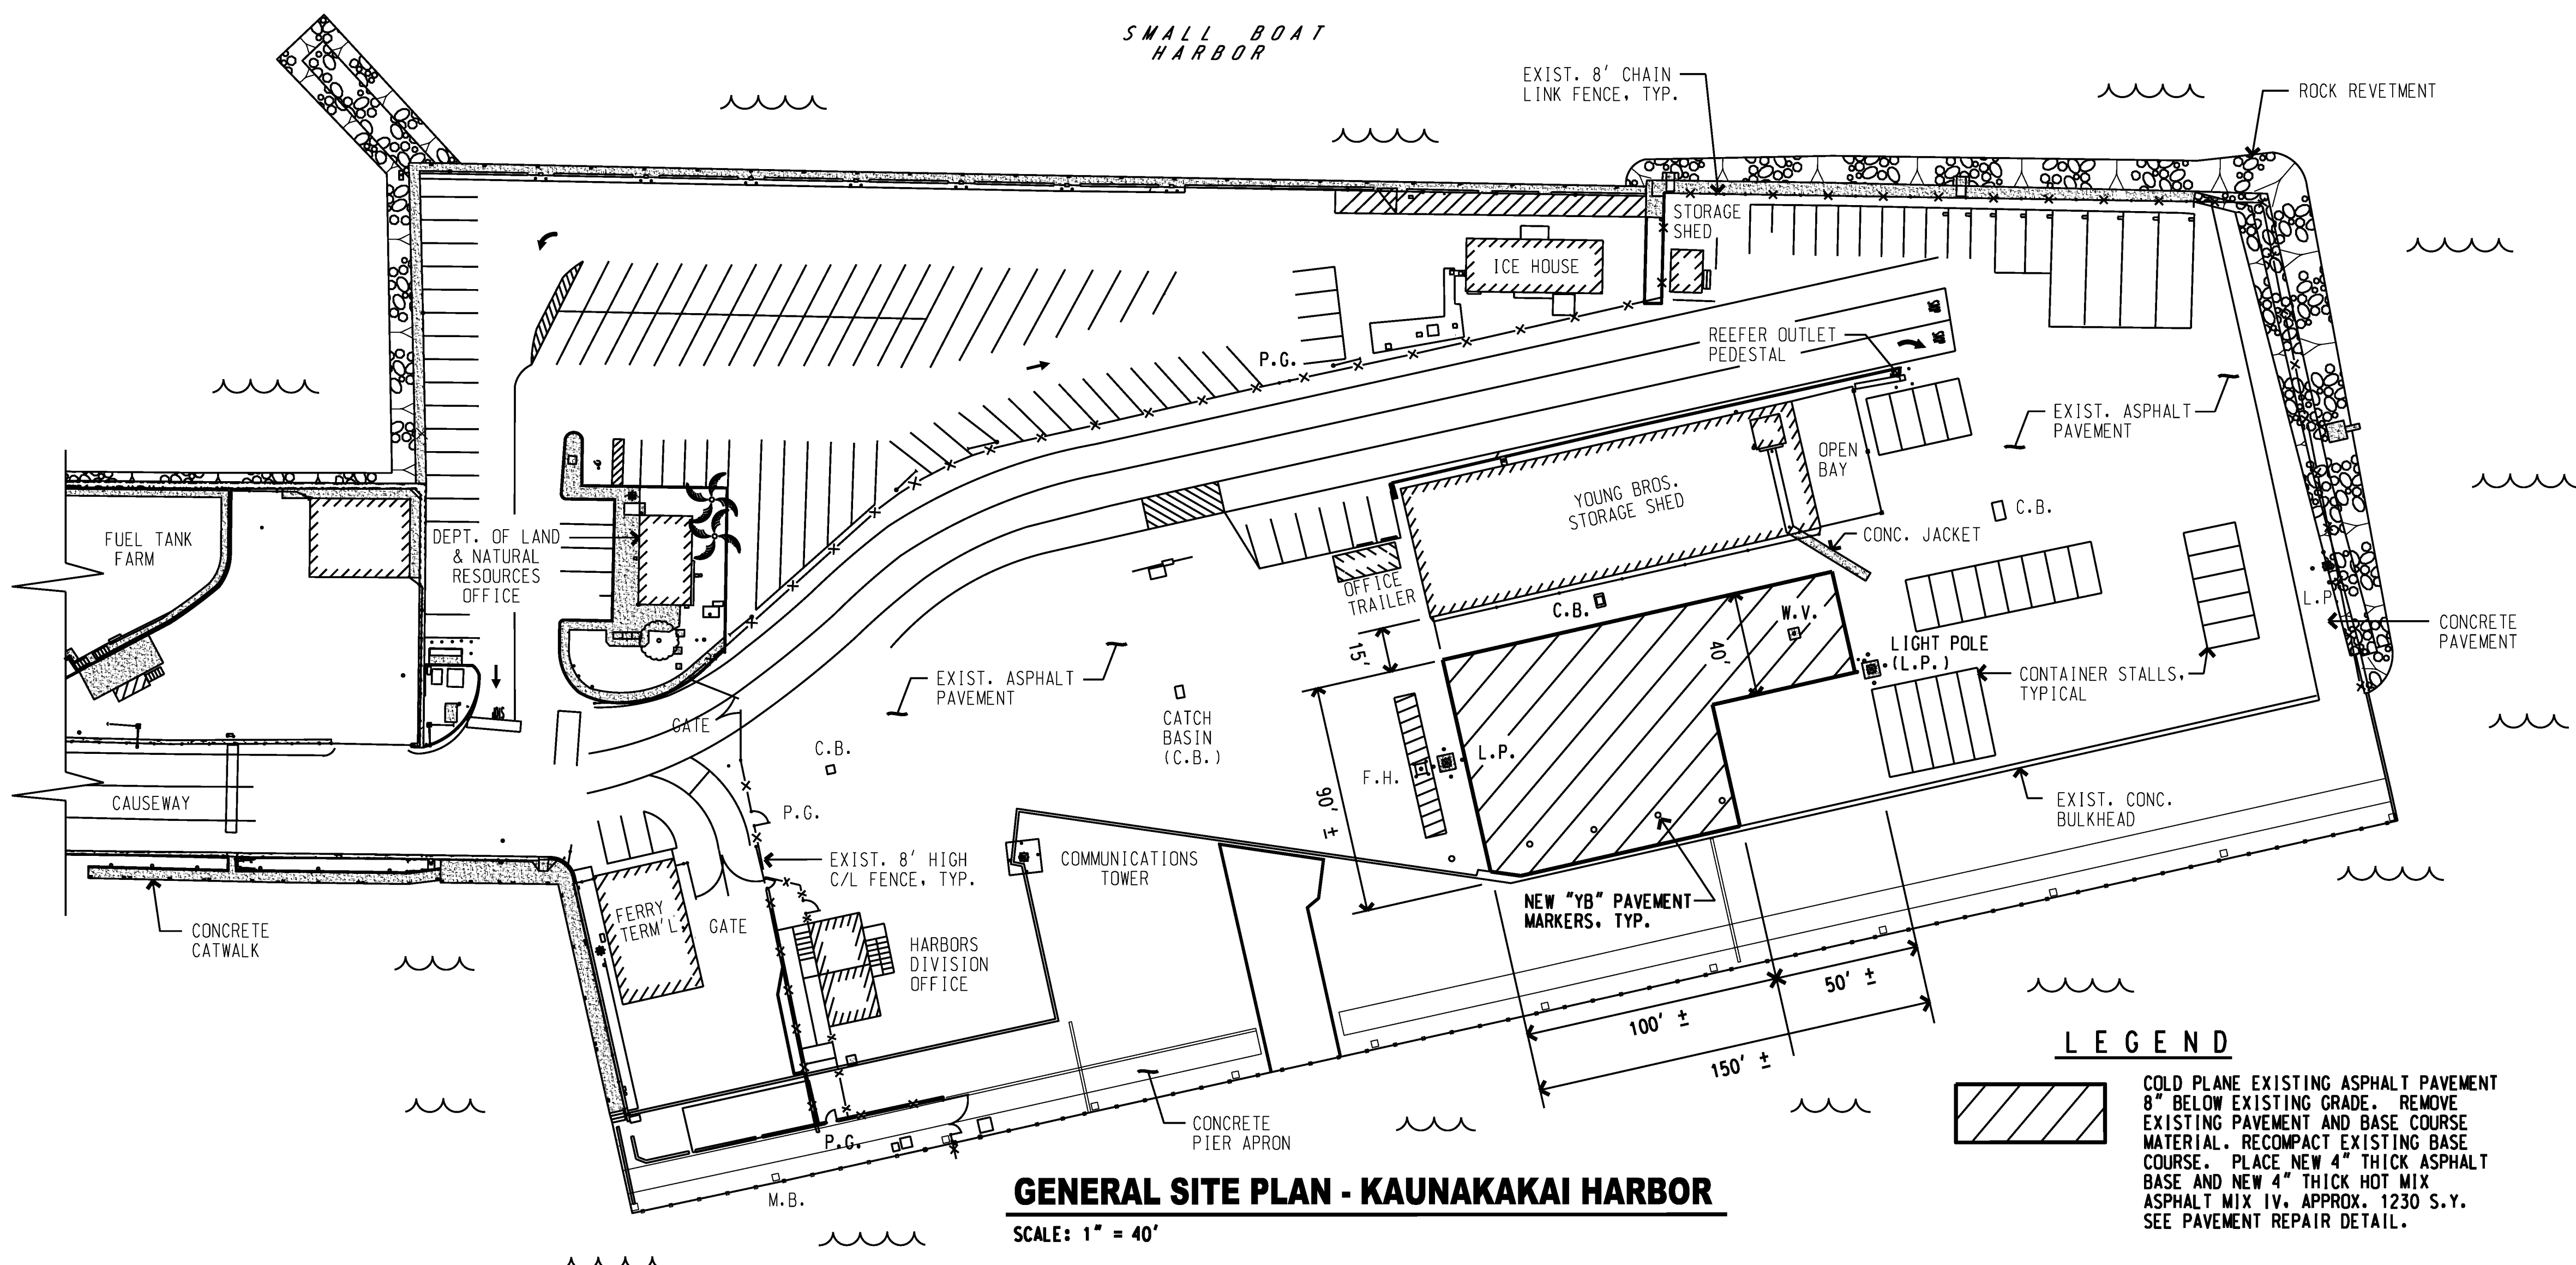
SMALL BOAT HARBOR

EXIST. 8' CHAIN LINK FENCE, TYP.

ROCK REVETMENT

STORAGE SHED

ICE HOUSE

REEFER OUTLET PEDESTAL

P.G.

EXIST. ASPHALT PAVEMENT

OPEN BAY

YOUNG BROS. STORAGE SHED

C.B.

CONC. JACKET

FUEL TANK FARM

DEPT. OF LAND & NATURAL RESOURCES OFFICE

OFFICE TRAILER

C.B.

W.V.

40'

LIGHT POLE (L.P.)

L.P.

CONCRETE PAVEMENT

15'

CONTAINER STALLS, TYPICAL

EXIST. ASPHALT PAVEMENT

CATCH BASIN (C.B.)

GATE

C.B.

F.H.

L.P.

90' ±

EXIST. CONC. BULKHEAD

CAUSEWAY

P.G.

EXIST. 8' HIGH C/L FENCE, TYP.

COMMUNICATIONS TOWER

NEW "YB" PAVEMENT MARKERS, TYP.

CONCRETE CATWALK

FERRY TERM'L

GATE

HARBORS DIVISION OFFICE

50' ±

100' ±

150' ±

LEGEND

COLD PLANE EXISTING ASPHALT PAVEMENT 8" BELOW EXISTING GRADE. REMOVE EXISTING PAVEMENT AND BASE COURSE MATERIAL. RECOMPACT EXISTING BASE COURSE. PLACE NEW 4" THICK ASPHALT BASE AND NEW 4" THICK HOT MIX ASPHALT MIX IV. APPROX. 1230 S.Y. SEE PAVEMENT REPAIR DETAIL.

CONCRETE PIER APRON

P.G.

M.B.

GENERAL SITE PLAN - KAUNAKAKAI HARBOR

SCALE: 1" = 40'